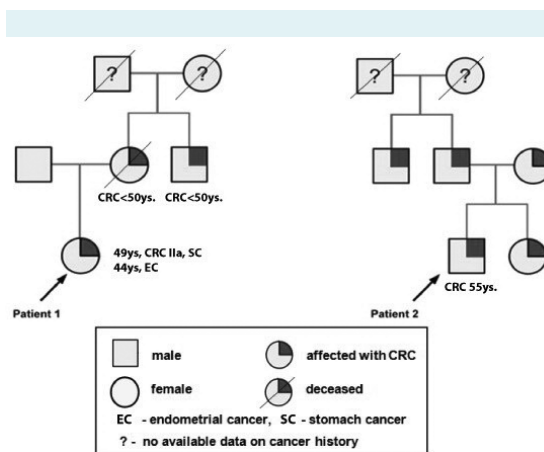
?

?

CRC<50ys.

CRC<50ys.

49ys, CRC IIa, SC
44ys, EC

Patient 1

?

?

CRC 55ys.

Patient 2

male

affected with CRC

female

deceased

EC - endometrial cancer, SC - stomach cancer

? - no available data on cancer history